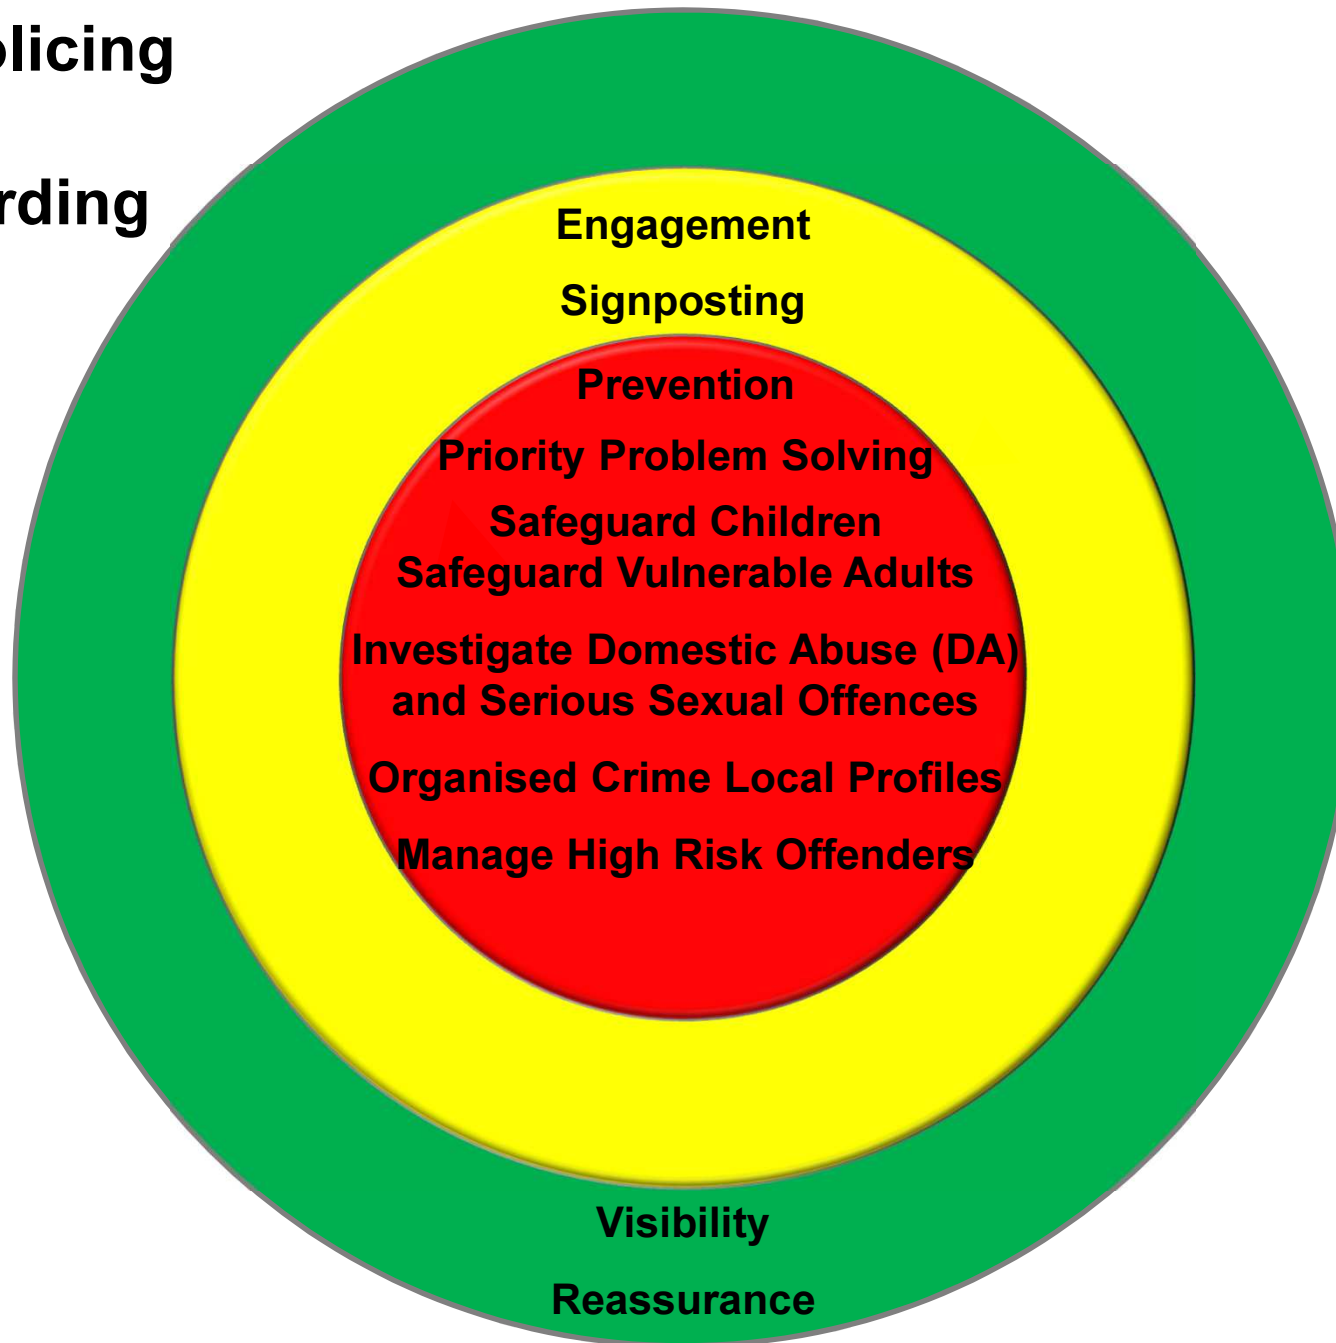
olicing

rding

Engagement

Signposting

Prevention

Priority Problem Solving

Safeguard Children
Safeguard Vulnerable Adults

Investigate Domestic Abuse (DA) and Serious Sexual Offences

Organised Crime Local Profiles

Manage High Risk Offenders

Visibility

Reassurance